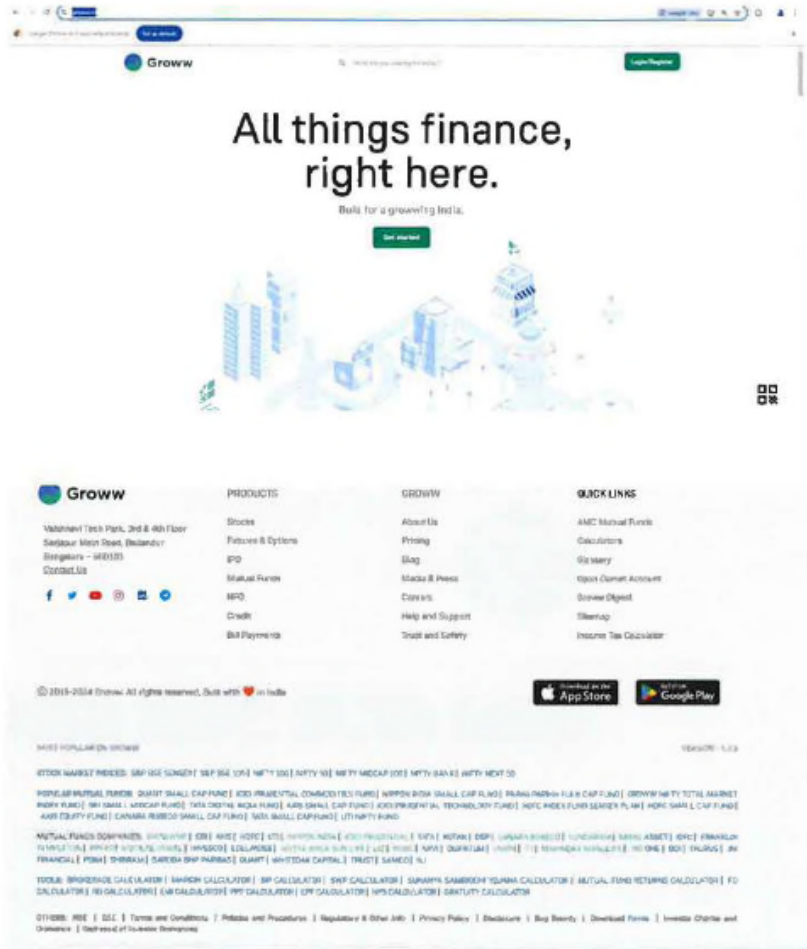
Groww

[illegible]

Login/Register

All things finance, right here.

Built for a growing India.

Get started

Groww

Vaishnavi Tech Park, 3rd & 4th Floor
Sarjapur Main Road, Bellandur
Bengaluru – 560103
Contact Us

PRODUCTS

Stocks
Futures & Options
IPO
Mutual Funds
NFO
Credit
Bill Payments

GROWW

About Us
Pricing
Blog
Media & Press
Careers
Help and Support
Trust and Safety

QUICK LINKS

AMC Mutual Funds
Calculators
Glossary
Open Demat Account
Groww Digest
Sitemap
Income Tax Calculator

© 2016-2024 Groww. All rights reserved, Built with ♥ in India

Download on the App Store

GET IT ON Google Play

MORE POPULAR ON GROWW

VERSION - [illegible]

STOCK MARKET INDICES: S&P BSE SENSEX | S&P BSE 100 | NIFTY 100 | NIFTY 50 | NIFTY MIDCAP 100 | NIFTY BANK | NIFTY NEXT 50

POPULAR MUTUAL FUNDS: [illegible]

MUTUAL FUNDS COMPANIES: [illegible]

TOOLS: BROKERAGE CALCULATOR | MARGIN CALCULATOR | SIP CALCULATOR | SWP CALCULATOR | SUKANYA SAMRIDDHI YOJANA CALCULATOR | MUTUAL FUND RETURNS CALCULATOR | FD CALCULATOR | RD CALCULATOR | EMI CALCULATOR | PPF CALCULATOR | EPF CALCULATOR | NPS CALCULATOR | GRATUITY CALCULATOR

OTHERS: NSE | BSE | Terms and Conditions | Policies and Procedures | Regulatory & Other Info | Privacy Policy | Disclosure | Bug Bounty | Download Forms | Investor Charter and Grievance | Redressal of Investor Grievances